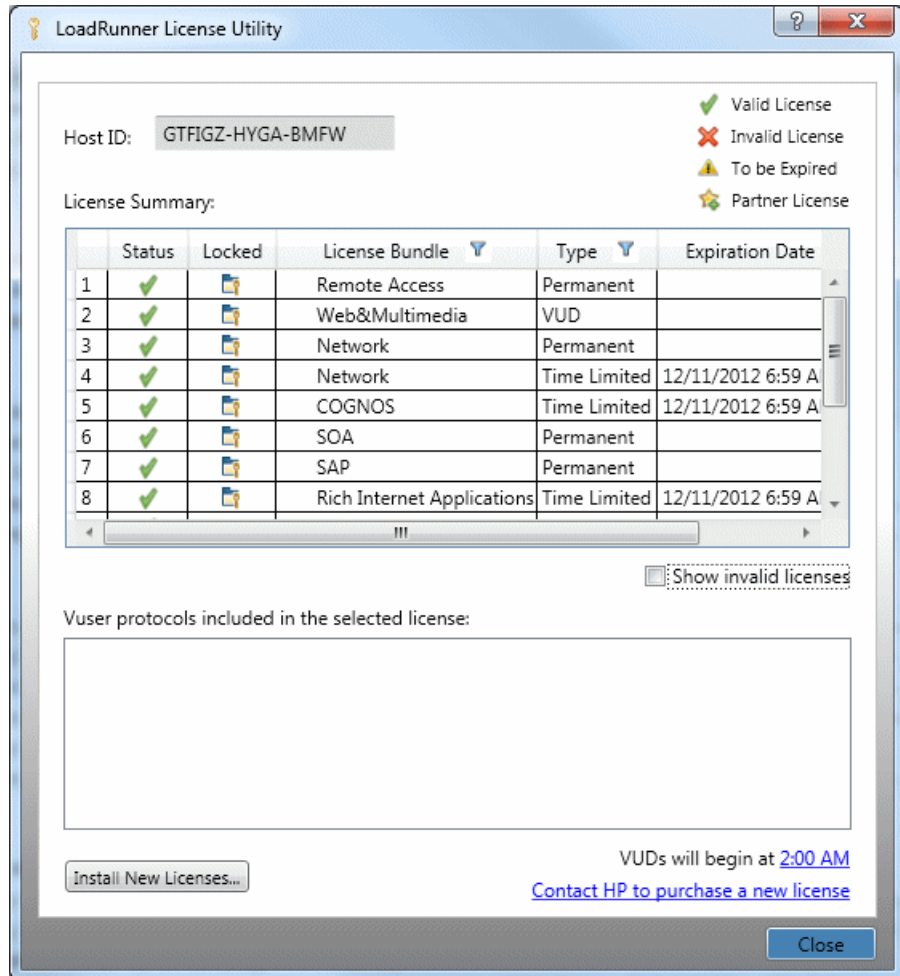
LoadRunner License Utility

?

Host ID: GTFIGZ-HYGA-BMFW

Valid License
Invalid License
To be Expired
Partner License

License Summary:

| | Status | Locked | License Bundle | Type | Expiration Date |
|---|---|---|---|---|---|
| 1 | | | Remote Access | Permanent | |
| 2 | | | Web&Multimedia | VUD | |
| 3 | | | Network | Permanent | |
| 4 | | | Network | Time Limited | 12/11/2012 6:59 A |
| 5 | | | COGNOS | Time Limited | 12/11/2012 6:59 A |
| 6 | | | SOA | Permanent | |
| 7 | | | SAP | Permanent | |
| 8 | | | Rich Internet Applications | Time Limited | 12/11/2012 6:59 A |

Show invalid licenses

Vuser protocols included in the selected license:

Install New Licenses...

VUDs will begin at 2:00 AM

Contact HP to purchase a new license

Close